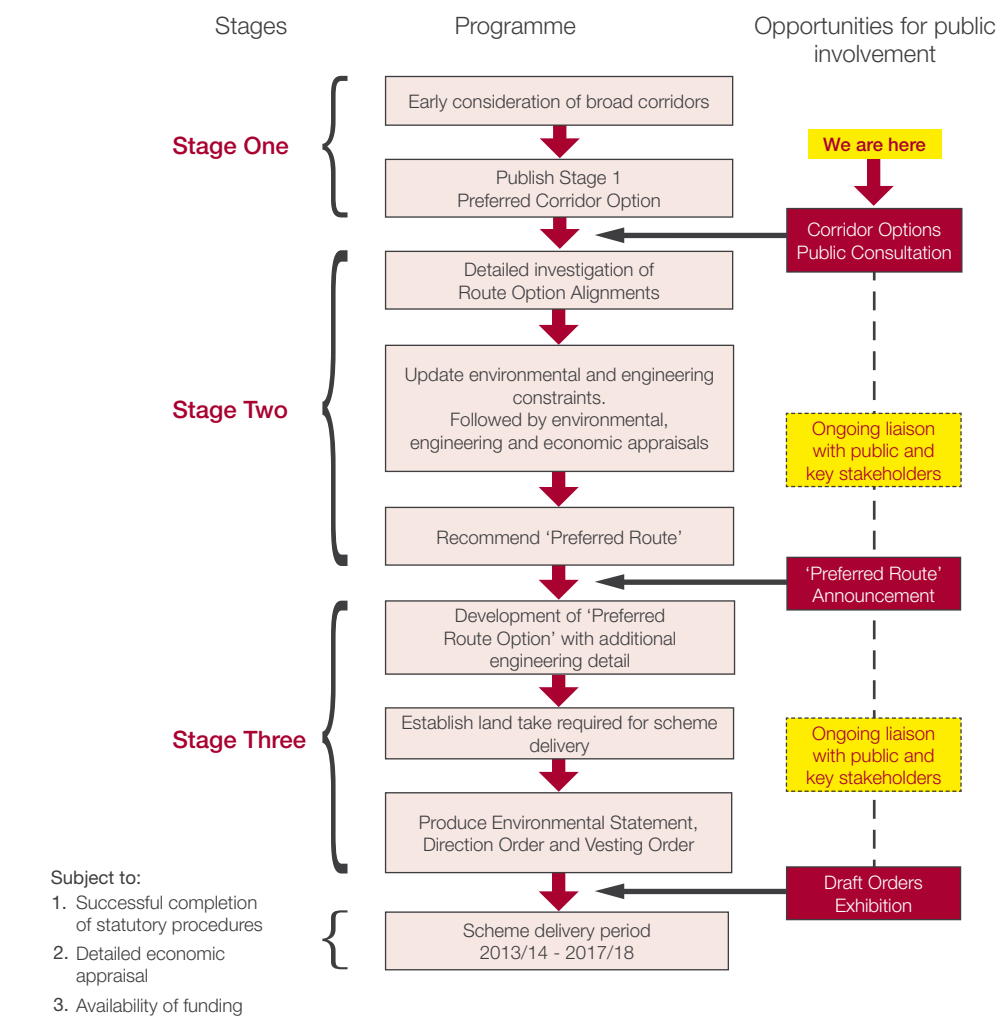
Stages

Programme

Opportunities for public involvement

Stage One

Early consideration of broad corridors

Publish Stage 1 Preferred Corridor Option

We are here

Corridor Options Public Consultation

Stage Two

Detailed investigation of Route Option Alignments

Update environmental and engineering constraints. Followed by environmental, engineering and economic appraisals

Ongoing liaison with public and key stakeholders

Recommend 'Preferred Route'

'Preferred Route' Announcement

Stage Three

Development of 'Preferred Route Option' with additional engineering detail

Establish land take required for scheme delivery

Ongoing liaison with public and key stakeholders

Produce Environmental Statement, Direction Order and Vesting Order

Draft Orders Exhibition

Subject to:
1. Successful completion of statutory procedures
2. Detailed economic appraisal
3. Availability of funding

Scheme delivery period 2013/14 - 2017/18